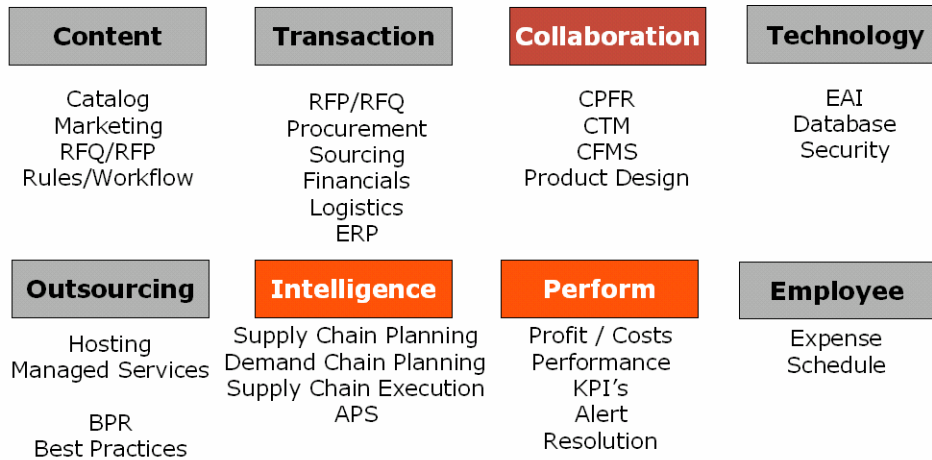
Content

Catalog
Marketing
RFQ/RFP
Rules/Workflow

Transaction

RFP/RFQ
Procurement
Sourcing
Financials
Logistics
ERP

Collaboration

CPFR
CTM
CFMS
Product Design

Technology

EAI
Database
Security

Outsourcing

Hosting
Managed Services

BPR
Best Practices

Intelligence

Supply Chain Planning
Demand Chain Planning
Supply Chain Execution
APS

Perform

Profit / Costs
Performance
KPI's
Alert
Resolution

Employee

Expense
Schedule